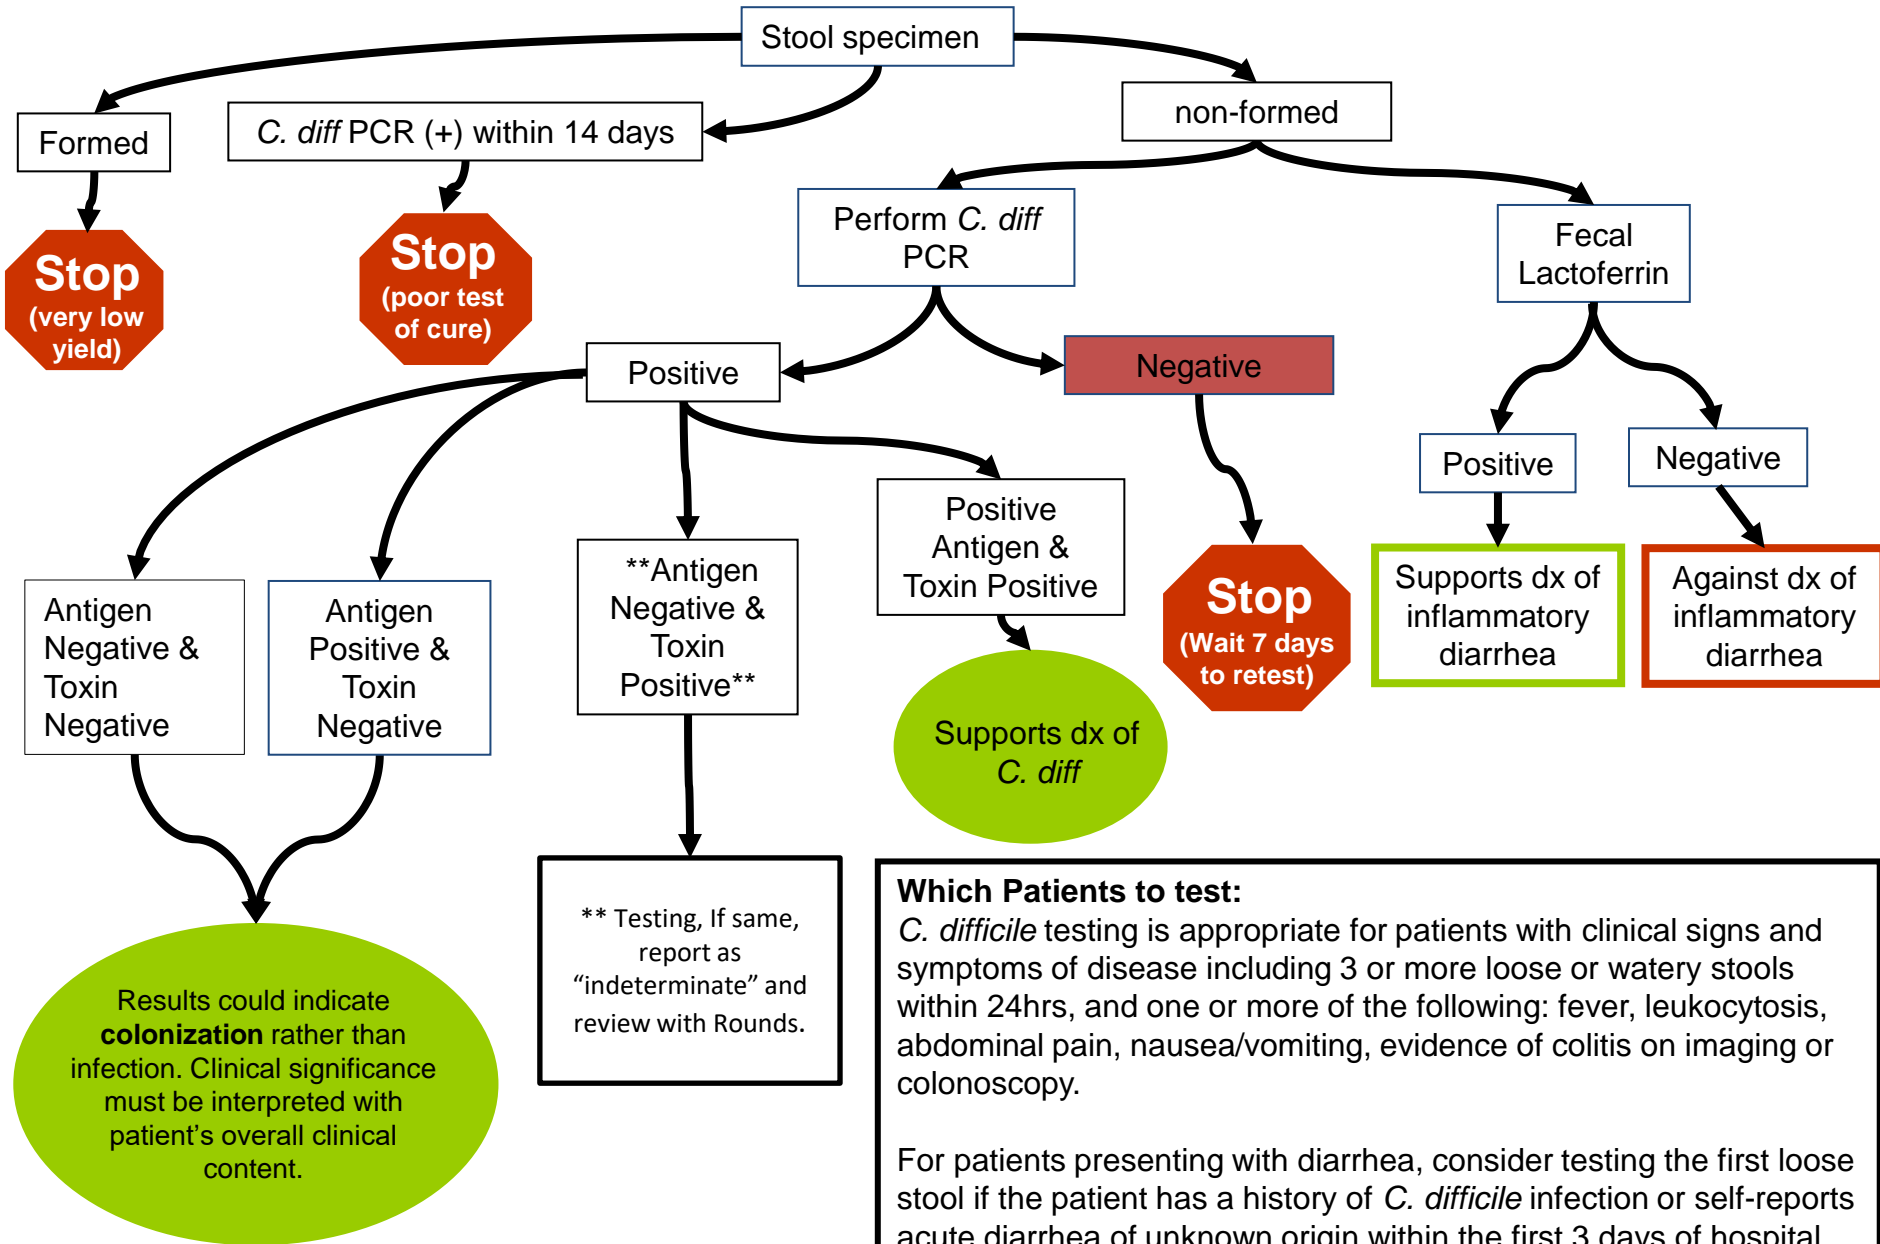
Stool specimen

Formed

Stop
(very low yield)

C. diff PCR (+) within 14 days

Stop
(poor test of cure)

non-formed

Perform C. diff PCR

Fecal Lactoferrin

Positive

Negative

Positive

Negative

Antigen Negative & Toxin Negative

Antigen Positive & Toxin Negative

**Antigen Negative & Toxin Positive**

Positive Antigen & Toxin Positive

Stop
(Wait 7 days to retest)

Supports dx of inflammatory diarrhea

Against dx of inflammatory diarrhea

Supports dx of C. diff

Results could indicate colonization rather than infection. Clinical significance must be interpreted with patient's overall clinical content.

** Testing, If same, report as "indeterminate" and review with Rounds.

Which Patients to test:
C. difficile testing is appropriate for patients with clinical signs and symptoms of disease including 3 or more loose or watery stools within 24hrs, and one or more of the following: fever, leukocytosis, abdominal pain, nausea/vomiting, evidence of colitis on imaging or colonoscopy.

For patients presenting with diarrhea, consider testing the first loose stool if the patient has a history of C. difficile infection or self-reports acute diarrhea of unknown origin within the first 3 days of hospital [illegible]